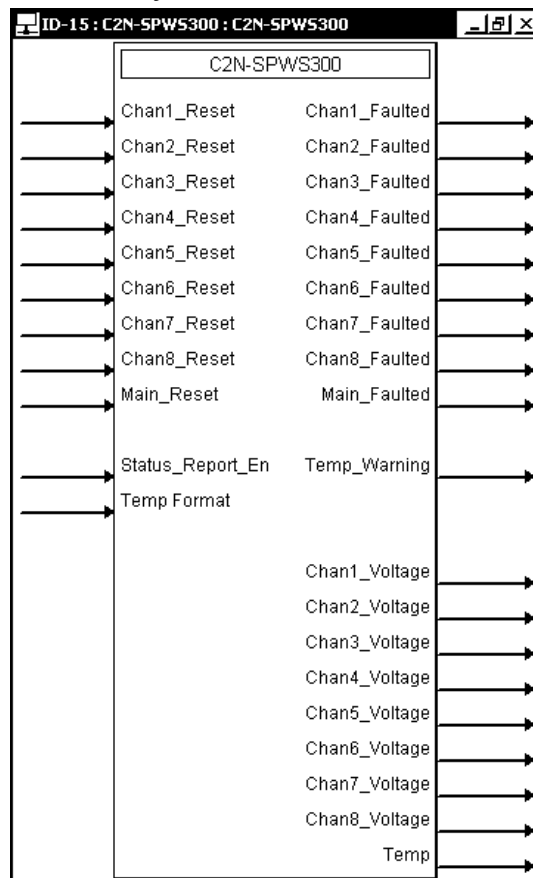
ID-15 : C2N-SPWS300 : C2N-SPWS300

C2N-SPWS300

Chan1_Reset
Chan2_Reset
Chan3_Reset
Chan4_Reset
Chan5_Reset
Chan6_Reset
Chan7_Reset
Chan8_Reset
Main_Reset

Status_Report_En
Temp Format

Chan1_Faulted
Chan2_Faulted
Chan3_Faulted
Chan4_Faulted
Chan5_Faulted
Chan6_Faulted
Chan7_Faulted
Chan8_Faulted
Main_Faulted

Temp_Warning

Chan1_Voltage
Chan2_Voltage
Chan3_Voltage
Chan4_Voltage
Chan5_Voltage
Chan6_Voltage
Chan7_Voltage
Chan8_Voltage
Temp